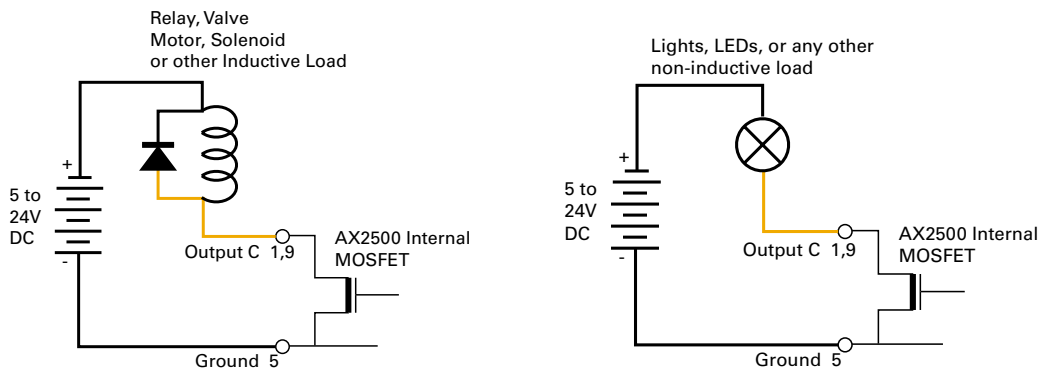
Relay, Valve
Motor, Solenoid
or other Inductive Load

+
5 to
24V
DC
-

Output C 1,9

AX2500 Internal
MOSFET

Ground 5

Lights, LEDs, or any other
non-inductive load

+
5 to
24V
DC
-

Output C 1,9

AX2500 Internal
MOSFET

Ground 5